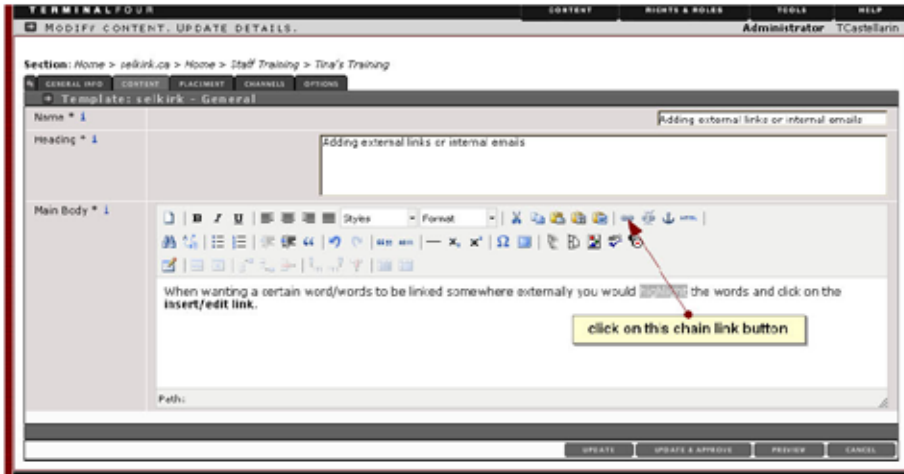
TERMINALFOUR

CONTENT | RIGHTS & ROLES | TOOLS | HELP

MODIFY CONTENT. UPDATE DETAILS.

Administrator TCastellarin

Section: Home > selkirk.ca > Home > Staff Training > Tina's Training

GENERAL INFO | CONTENT | PLACEMENT | CHANNELS | OPTIONS

Template: selkirk - General

Name * i

Adding external links or internal emails

Heading * i

Adding external links or internal emails

Main Body * i

Styles | Format

When wanting a certain word/words to be linked somewhere externally you would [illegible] the words and click on the **insert/edit link**.

click on this chain link button

Path:

UPDATE | UPDATE & APPROVE | PREVIEW | CANCEL